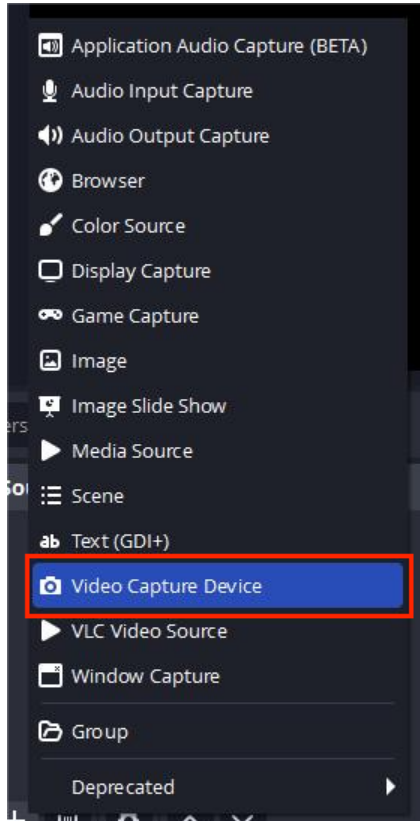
Application Audio Capture (BETA)
Audio Input Capture
Audio Output Capture
Browser
Color Source
Display Capture
Game Capture
Image
Image Slide Show
Media Source
Scene
ab Text (GDI+)
Video Capture Device
VLC Video Source
Window Capture
Group
Deprecated